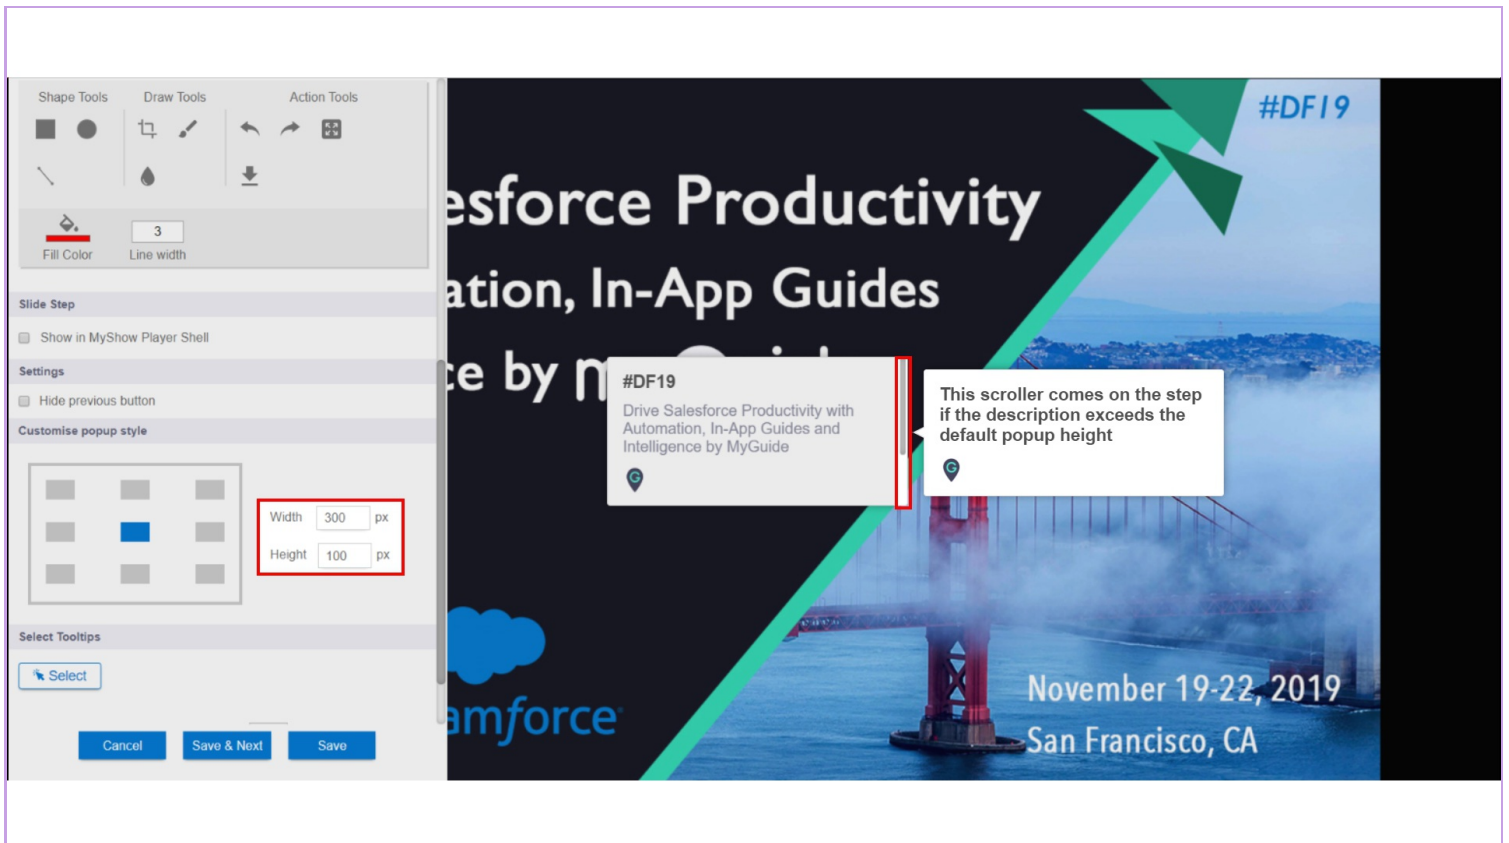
Shape Tools Draw Tools Action Tools

3

Fill Color Line width

Slide Step

Show in MyShow Player Shell

Settings

Hide previous button

Customise popup style

Width 300 px

Height 100 px

Select Tooltips

Select

Cancel Save & Next Save

#DF19

esforce Productivity

ation, In-App Guides

ce by m

#DF19

Drive Salesforce Productivity with Automation, In-App Guides and Intelligence by MyGuide

This scroller comes on the step if the description exceeds the default popup height

amforce

November 19-22, 2019

San Francisco, CA